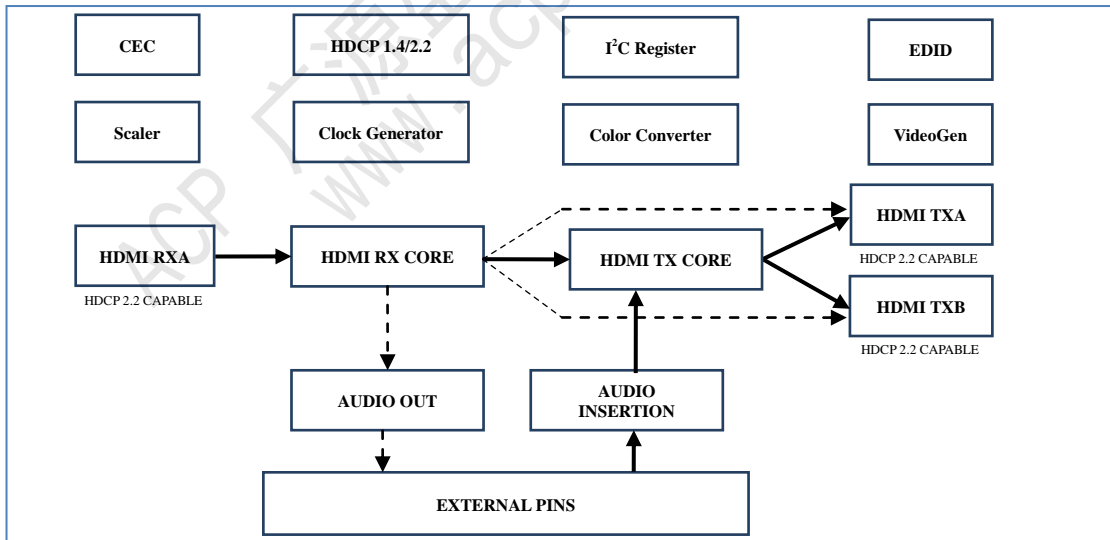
CEC

HDCP 1.4/2.2

I$^2$C Register

EDID

Scaler

Clock Generator

Color Converter

VideoGen

HDMI RXA

HDCP 2.2 CAPABLE

HDMI RX CORE

HDMI TX CORE

HDMI TXA

HDCP 2.2 CAPABLE

HDMI TXB

HDCP 2.2 CAPABLE

AUDIO OUT

AUDIO INSERTION

EXTERNAL PINS